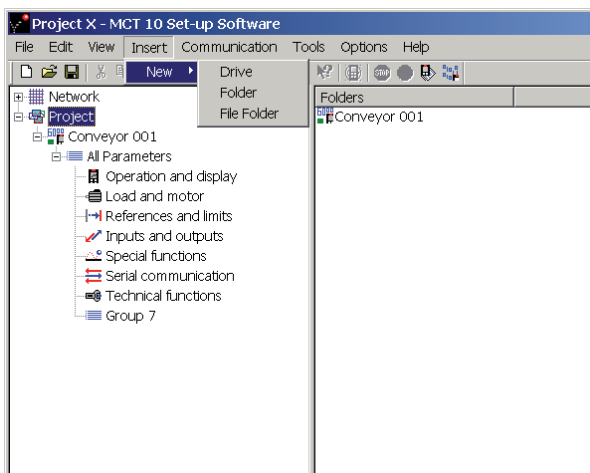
Project X - MCT 10 Set-up Software

File Edit View Insert Communication Tools Options Help

New

Drive
Folder
File Folder

Network
Project
Conveyor 001
All Parameters
Operation and display
Load and motor
References and limits
Inputs and outputs
Special functions
Serial communication
Technical functions
Group 7

Folders
Conveyor 001